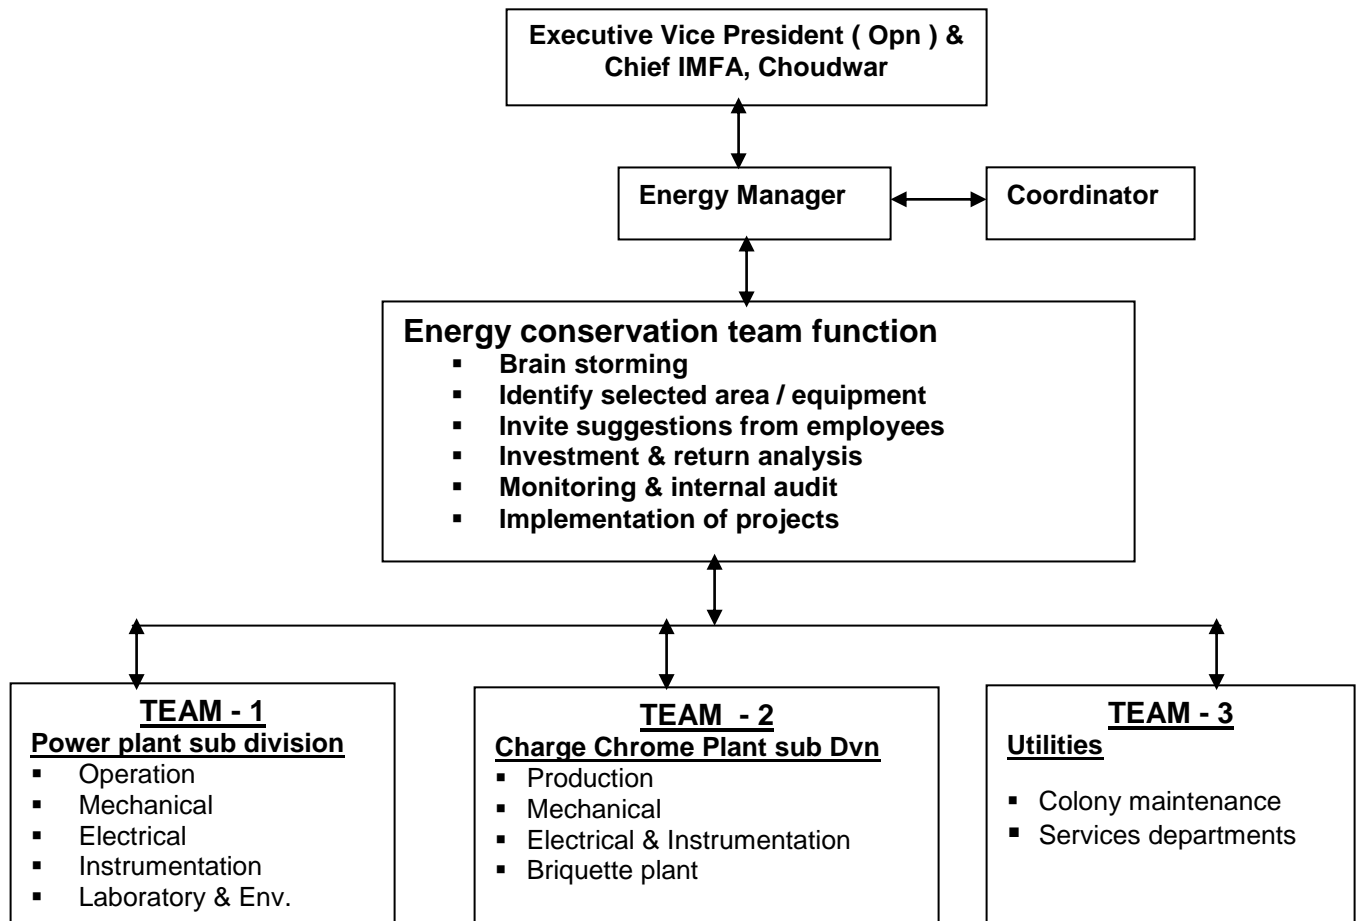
Executive Vice President ( Opn ) & Chief IMFA, Choudwar

Energy Manager

Coordinator

Energy conservation team function
- Brain storming
- Identify selected area / equipment
- Invite suggestions from employees
- Investment & return analysis
- Monitoring & internal audit
- Implementation of projects

TEAM - 1
Power plant sub division
- Operation
- Mechanical
- Electrical
- Instrumentation
- Laboratory & Env.

TEAM - 2
Charge Chrome Plant sub Dvn
- Production
- Mechanical
- Electrical & Instrumentation
- Briquette plant

TEAM - 3
Utilities
- Colony maintenance
- Services departments